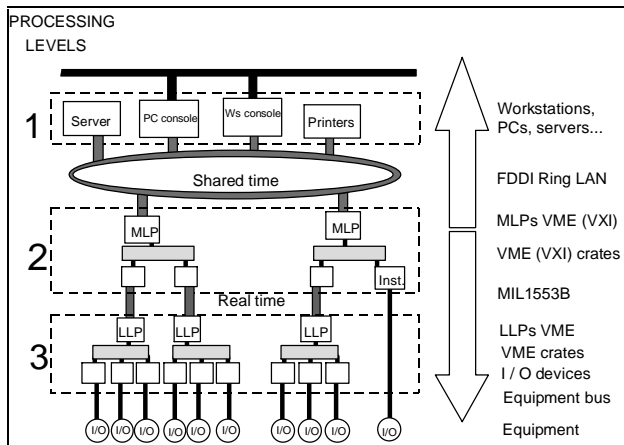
PROCESSING
LEVELS

1
Server
PC console
Ws console
Printers

Shared time

2
MLP
MLP
Inst.

Real time

3
LLP
LLP
LLP

I/O
I/O
I/O
I/O
I/O
I/O
I/O
I/O
I/O
I/O

Workstations, PCs, servers...
FDDI Ring LAN
MLPs VME (VXI)
VME (VXI) crates
MIL1553B
LLPs VME
VME crates
I / O devices
Equipment bus
Equipment